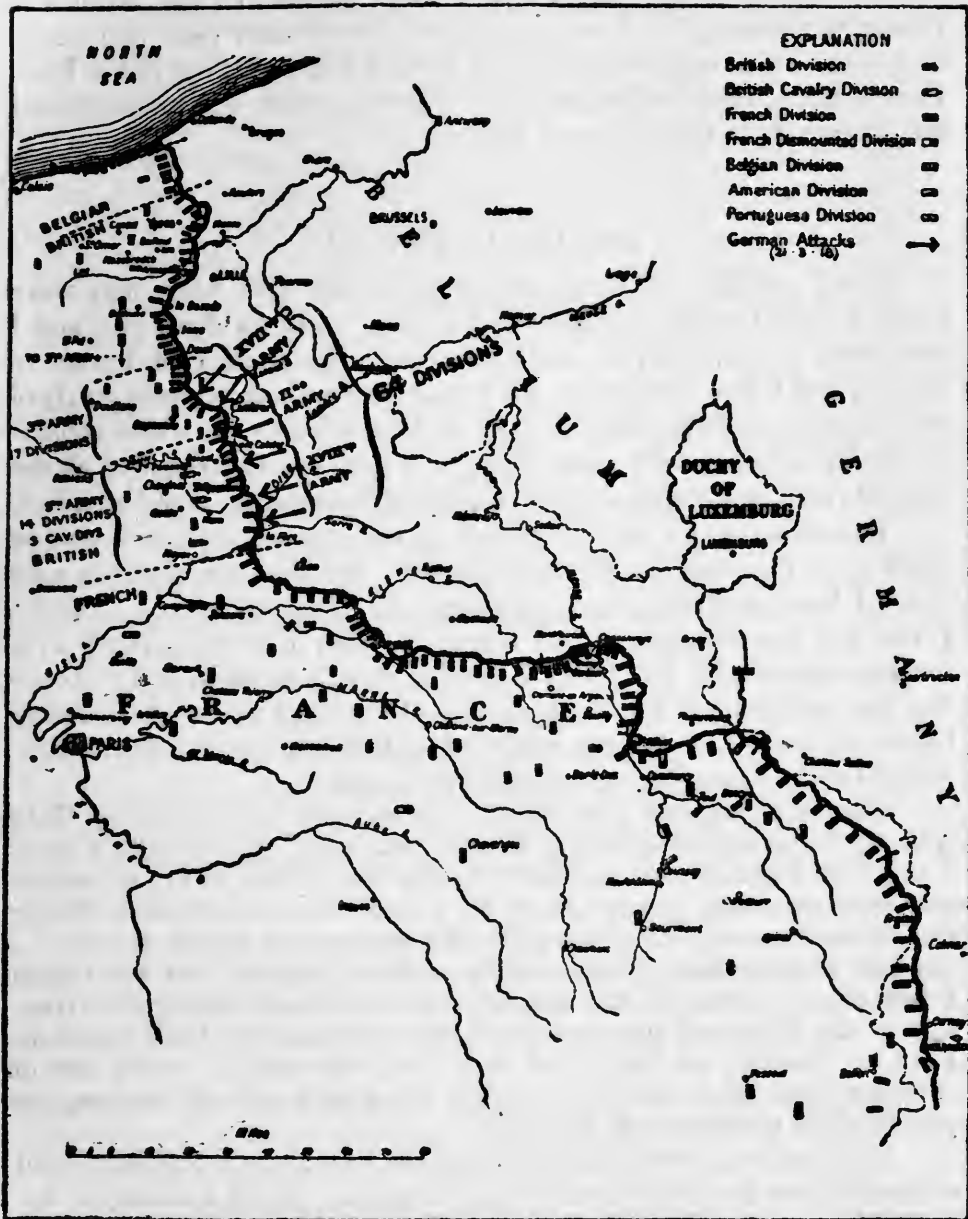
NORTH SEA

EXPLANATION
British Division
British Cavalry Division
French Division
French Dismounted Division
Belgian Division
American Division
Portuguese Division
German Attacks (21 · 3 · 18)

BRUSSELS

BELGIAN
BRITISH
Ypres

XVII$^{TH}$ ARMY

II$^{ND}$ ARMY

64 DIVISIONS

XVIII$^{TH}$ ARMY

3$^{RD}$ ARMY
17 DIVISIONS

5$^{TH}$ ARMY
14 DIVISIONS
3 CAV. DIVS
BRITISH

FRENCH

DUCHY OF LUXEMBURG
LUXEMBURG

B E L G I U M

G E R M A N Y

F R A N C E

PARIS

Miles